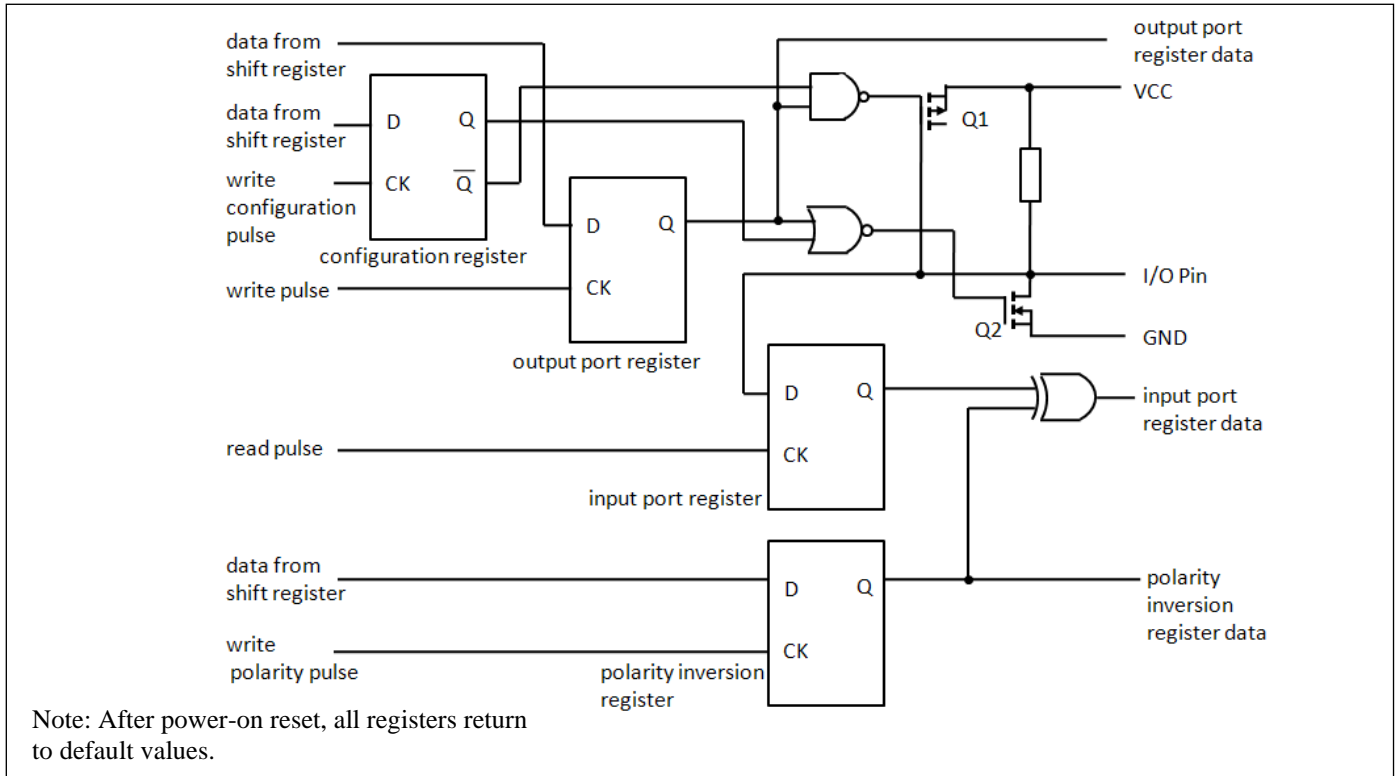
data from shift register

data from shift register

write configuration pulse

D

Q

CK

$\overline{Q}$

configuration register

D

Q

write pulse

CK

output port register

output port register data

VCC

Q1

I/O Pin

Q2

GND

D

Q

read pulse

CK

input port register

input port register data

data from shift register

D

Q

write polarity pulse

CK

polarity inversion register

polarity inversion register data

Note: After power-on reset, all registers return to default values.